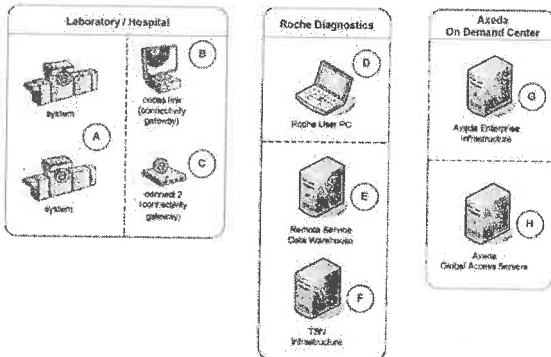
Laboratory / Hospital

system

A

system

B

cobas link (connectivity gateway)

C

connect 2 (connectivity gateway)

Roche Diagnostics

D

Roche User PC

E

Remote Service Data Warehouse

F

TSN Infrastructure

Axeda On Demand Center

G

Axeda Enterprise Infrastructure

H

Axeda Global Access Servers